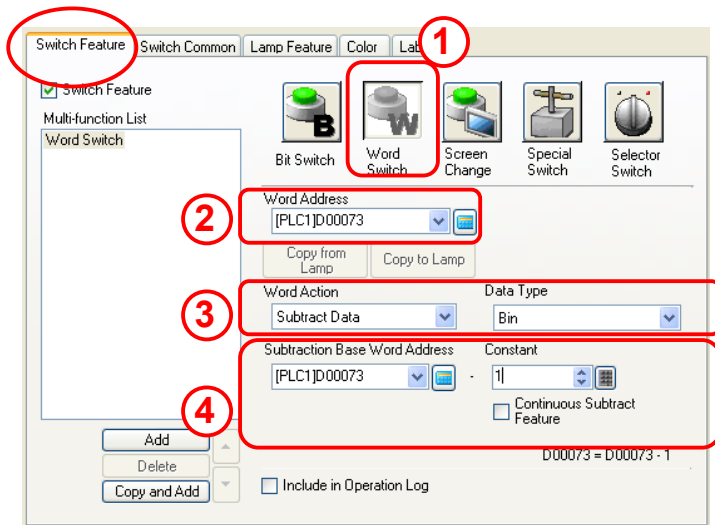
Switch Feature | Switch Common | Lamp Feature | Color | Lab

1

Switch Feature

Multi-function List

Word Switch

Bit Switch

Word Switch

Screen Change

Special Switch

Selector Switch

2

Word Address

[PLC1]D00073

Copy from Lamp

Copy to Lamp

3

Word Action

Subtract Data

Data Type

Bin

4

Subtraction Base Word Address

[PLC1]D00073

-

Constant

1

Continuous Subtract Feature

D00073 = D00073 - 1

Add

Delete

Copy and Add

Include in Operation Log